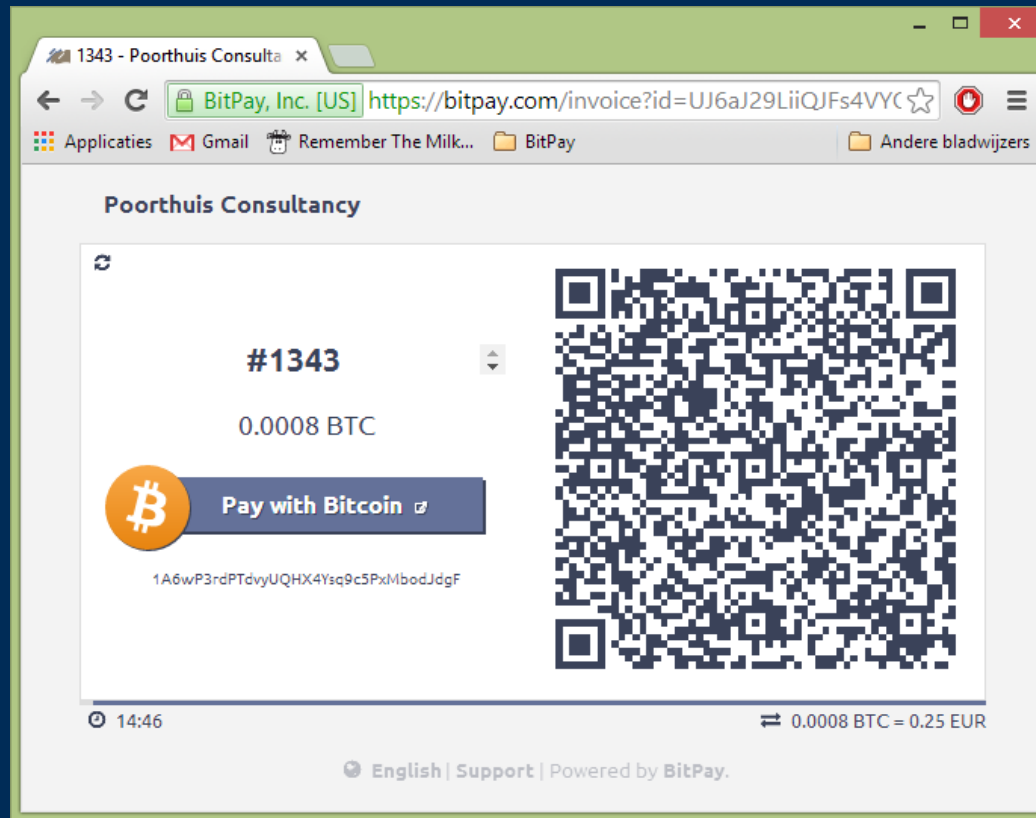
1343 - Poorthuis Consulta ×

BitPay, Inc. [US] https://bitpay.com/invoice?id=UJ6aJ29LiiQJFs4VY(

Applicaties Gmail Remember The Milk... BitPay Andere bladwijzers

Poorthuis Consultancy

#1343

0.0008 BTC

Pay with Bitcoin

1A6wP3rdPTdvyUQHX4Ysq9c5PxMbodJdgF

14:46

0.0008 BTC = 0.25 EUR

English | Support | Powered by BitPay.